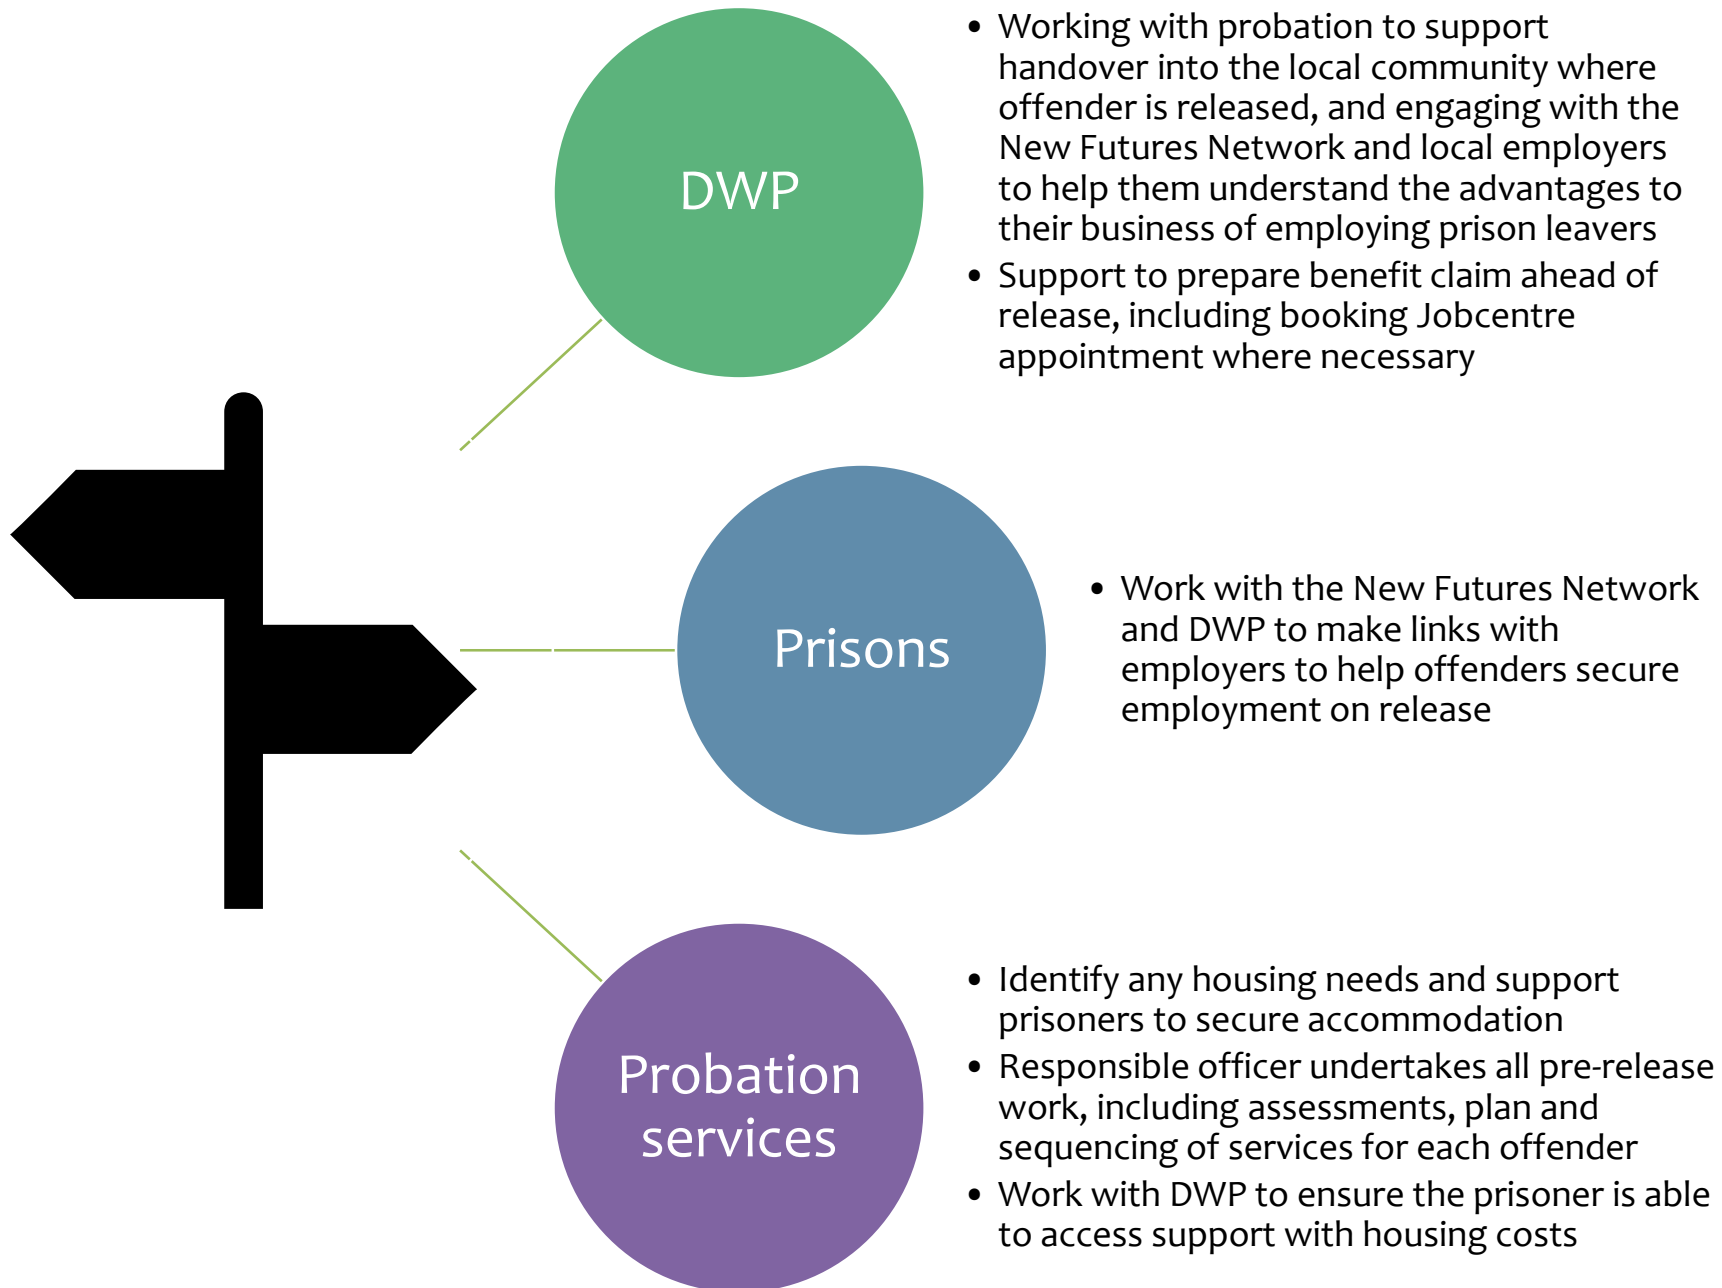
DWP

• Working with probation to support handover into the local community where offender is released, and engaging with the New Futures Network and local employers to help them understand the advantages to their business of employing prison leavers
• Support to prepare benefit claim ahead of release, including booking Jobcentre appointment where necessary

Prisons

• Work with the New Futures Network and DWP to make links with employers to help offenders secure employment on release

Probation services

• Identify any housing needs and support prisoners to secure accommodation
• Responsible officer undertakes all pre-release work, including assessments, plan and sequencing of services for each offender
• Work with DWP to ensure the prisoner is able to access support with housing costs